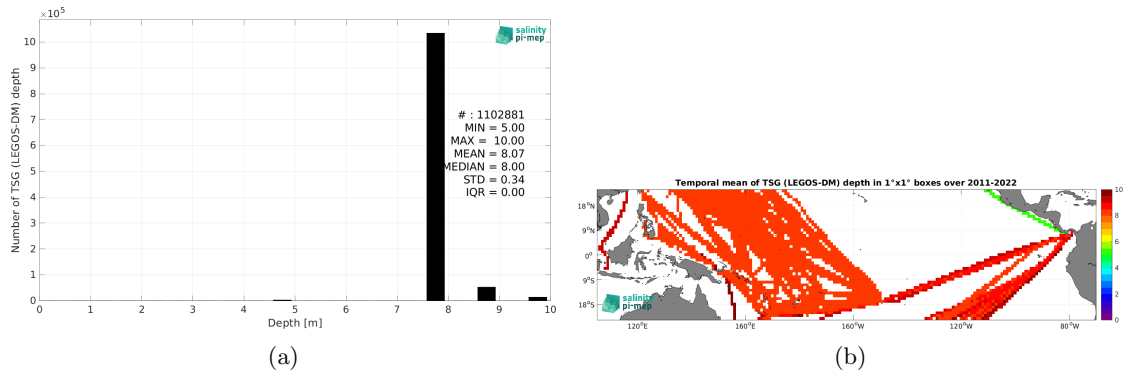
$\times 10^5$

salinity pi-mep

Number of TSG (LEGOS-DM) depth

10
9
8
7
6
5
4
3
2
1
0

# : 1102881
MIN = 5.00
MAX = 10.00
MEAN = 8.07
MEDIAN = 8.00
STD = 0.34
IQR = 0.00

0 1 2 3 4 5 6 7 8 9 10

Depth [m]

(a)

Temporal mean of TSG (LEGOS-DM) depth in 1°x1° boxes over 2011-2022

18°N
9°N
0°
9°S
18°S

120°E 160°E 160°W 120°W 80°W

salinity pi-mep

10
8
6
4
2
0

(b)